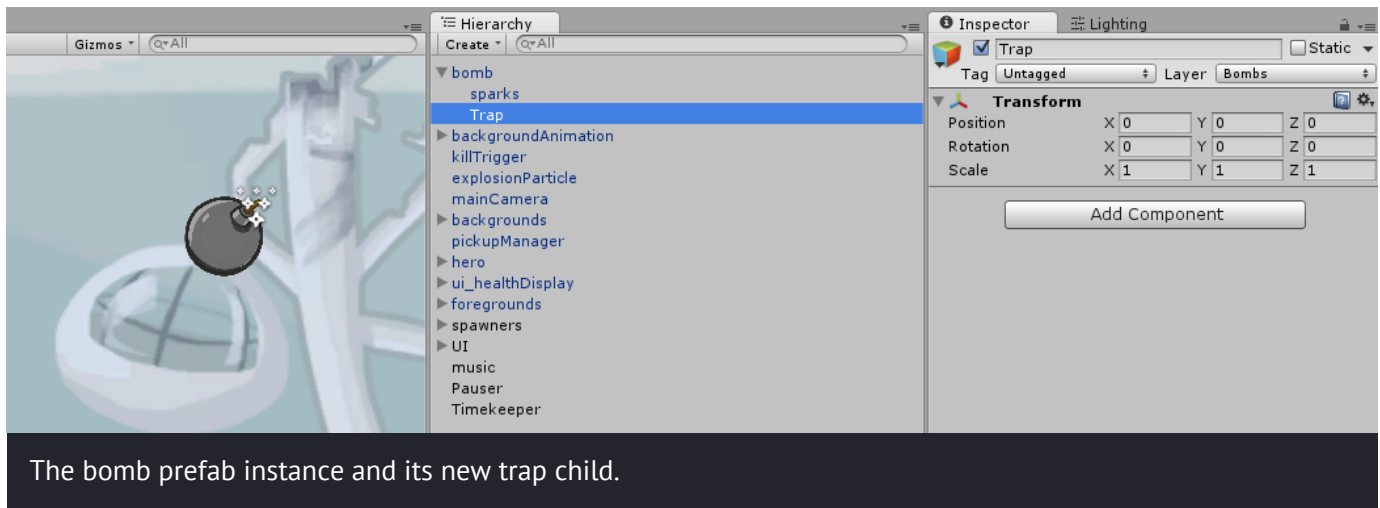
Gizmos ▾ Q▾All

Hierarchy

Create ▾ Q▾All

▼bomb
sparks
Trap
▶backgroundAnimation
killTrigger
explosionParticle
mainCamera
▶backgrounds
pickupManager
▶hero
▶ui_healthDisplay
▶foregrounds
▶spawners
▶UI
music
Pauser
Timekeeper

Inspector Lighting

Trap Static

Tag Untagged Layer Bombs

Transform

| | | | | | | |
|---|---|---|---|---|---|---|
| Position | X | 0 | Y | 0 | Z | 0 |
| Rotation | X | 0 | Y | 0 | Z | 0 |
| Scale | X | 1 | Y | 1 | Z | 1 |

Add Component

The bomb prefab instance and its new trap child.